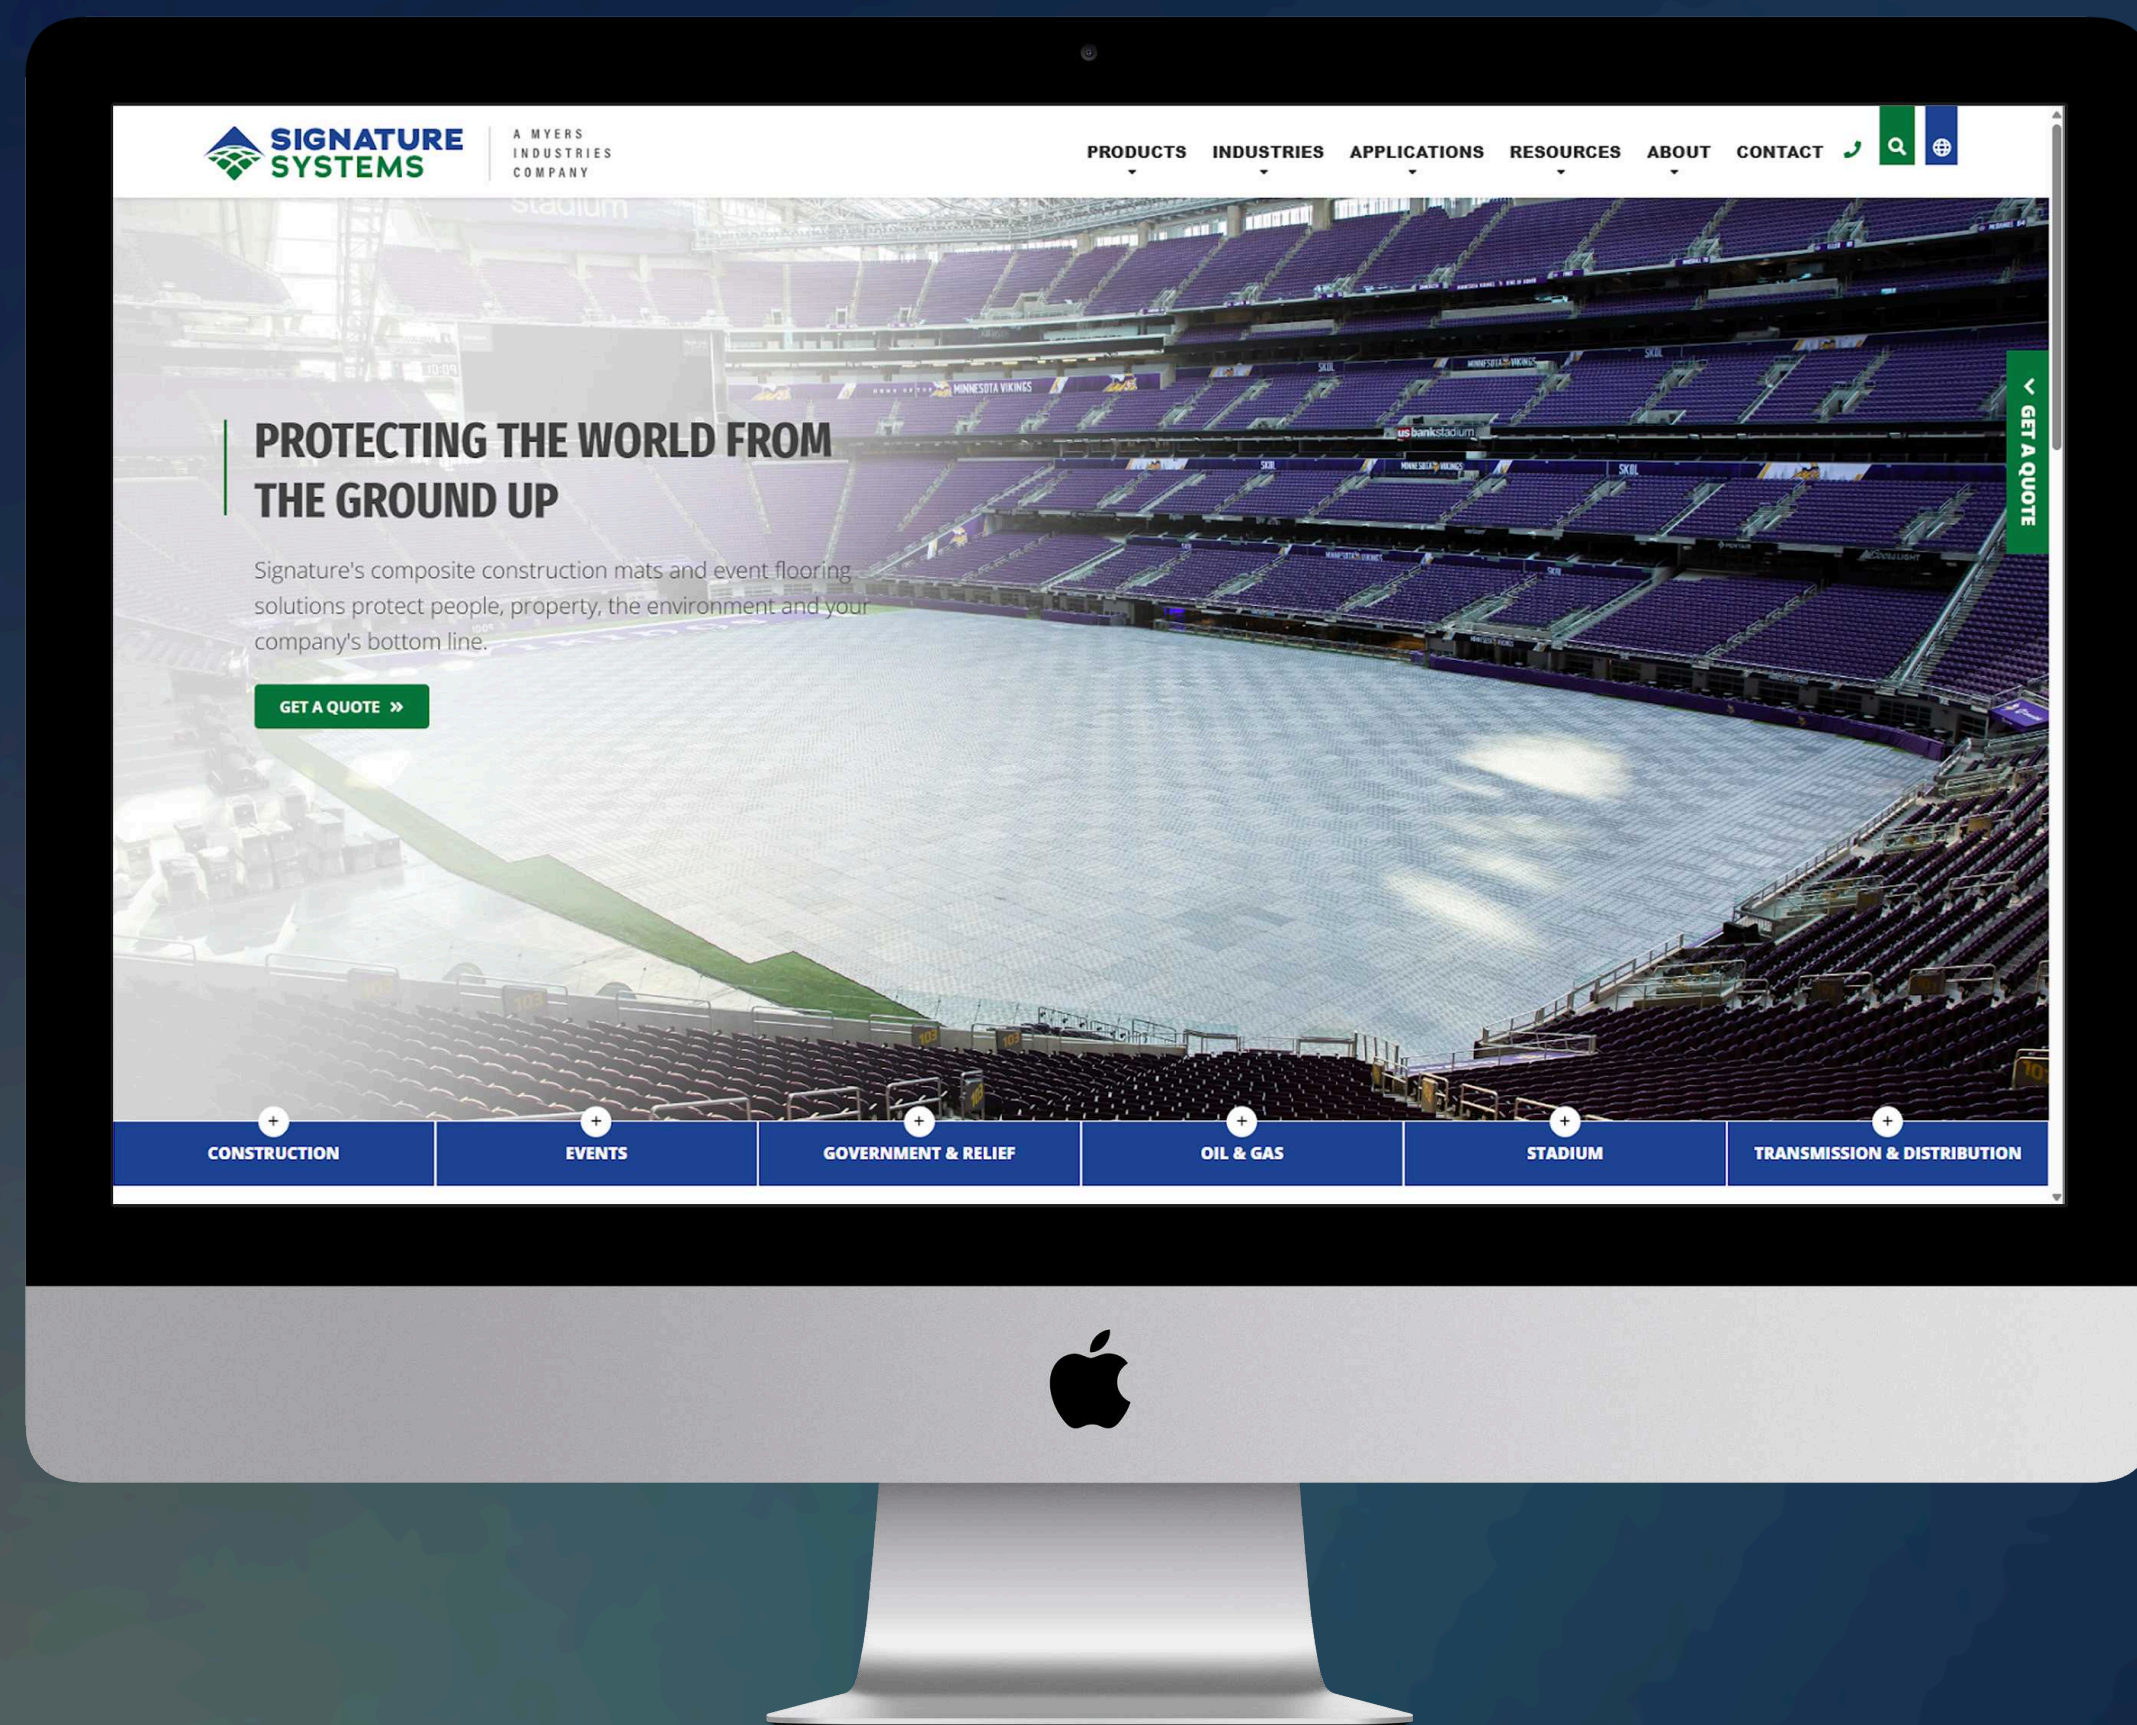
SIGNATURE SYSTEMS

A MYERS INDUSTRIES COMPANY

PRODUCTS INDUSTRIES APPLICATIONS RESOURCES ABOUT CONTACT

PROTECTING THE WORLD FROM THE GROUND UP

Signature's composite construction mats and event flooring solutions protect people, property, the environment and your company's bottom line.

GET A QUOTE »

GET A QUOTE

CONSTRUCTION

EVENTS

GOVERNMENT & RELIEF

OIL & GAS

STADIUM

TRANSMISSION & DISTRIBUTION